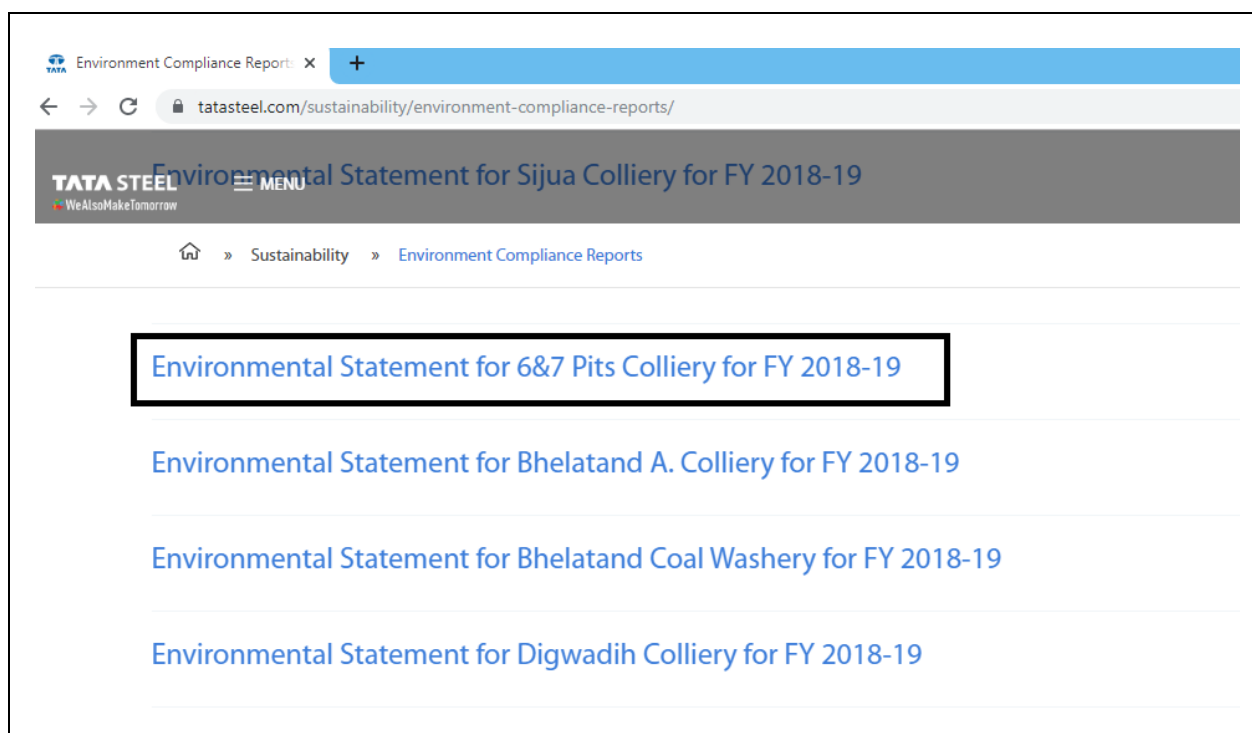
TATA Environment Compliance Report ×
+
tatasteel.com/sustainability/environment-compliance-reports/

TATA STEEL
WeAlsoMakeTomorrow
MENU
Environmental Statement for Sijua Colliery for FY 2018-19

» Sustainability » Environment Compliance Reports

Environmental Statement for 6&7 Pits Colliery for FY 2018-19

Environmental Statement for Bhelatand A. Colliery for FY 2018-19

Environmental Statement for Bhelatand Coal Washery for FY 2018-19

Environmental Statement for Digwadih Colliery for FY 2018-19